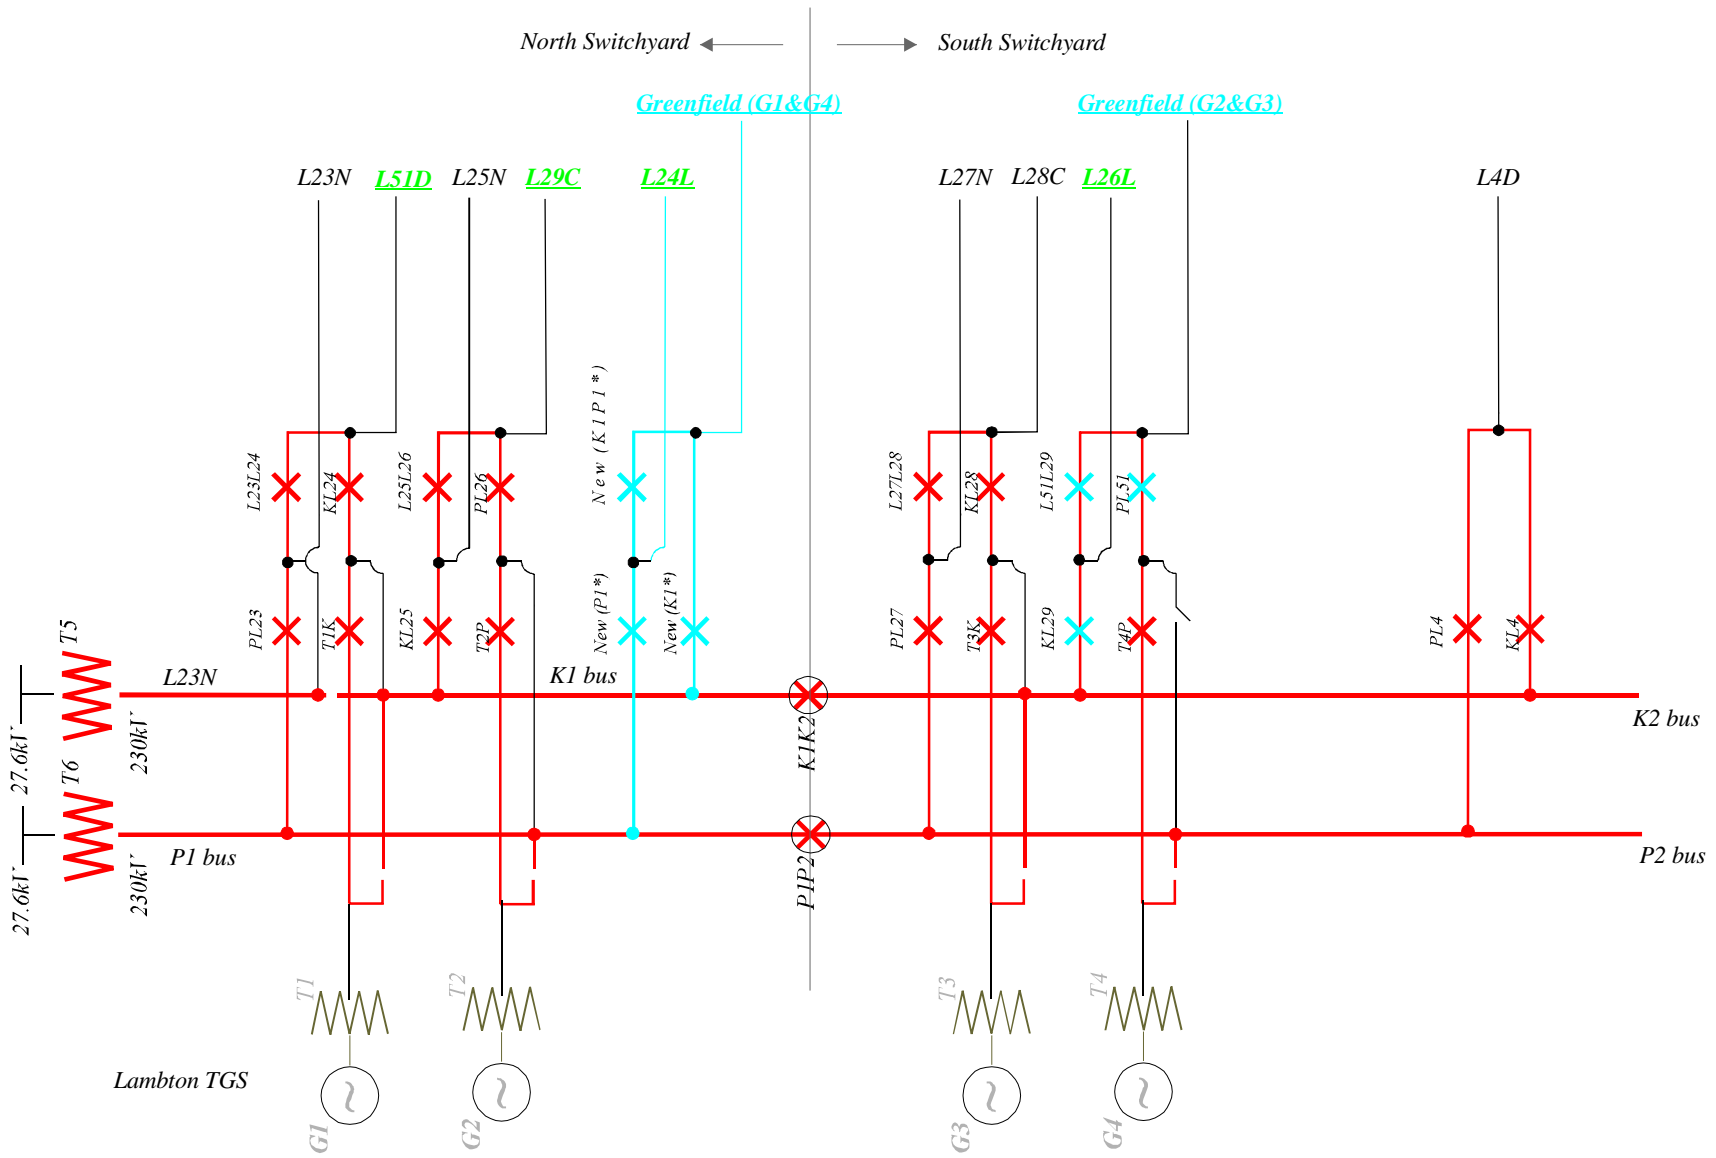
North Switchyard

South Switchyard

Greenfield (G1&G4)

Greenfield (G2&G3)

L23N L51D L25N L29C L24L

L27N L28C L26L

L4D

L23L24 KL24 L25L26 PL26 New (K1P1*)

L27L28 KL28 L51L29 PL51

PL23 T1K KL25 T2P New (P1*) New (K1*)

PL27 T3K KL29 T4P

PL4 KL4

T5

L23N

K1 bus

K2 bus

27.6kV

230kV

T6

K1K2

P1 bus

P2 bus

27.6kV

230kV

P1P2

T1 T2 T3 T4

Lambton TGS

G1 G2 G3 G4